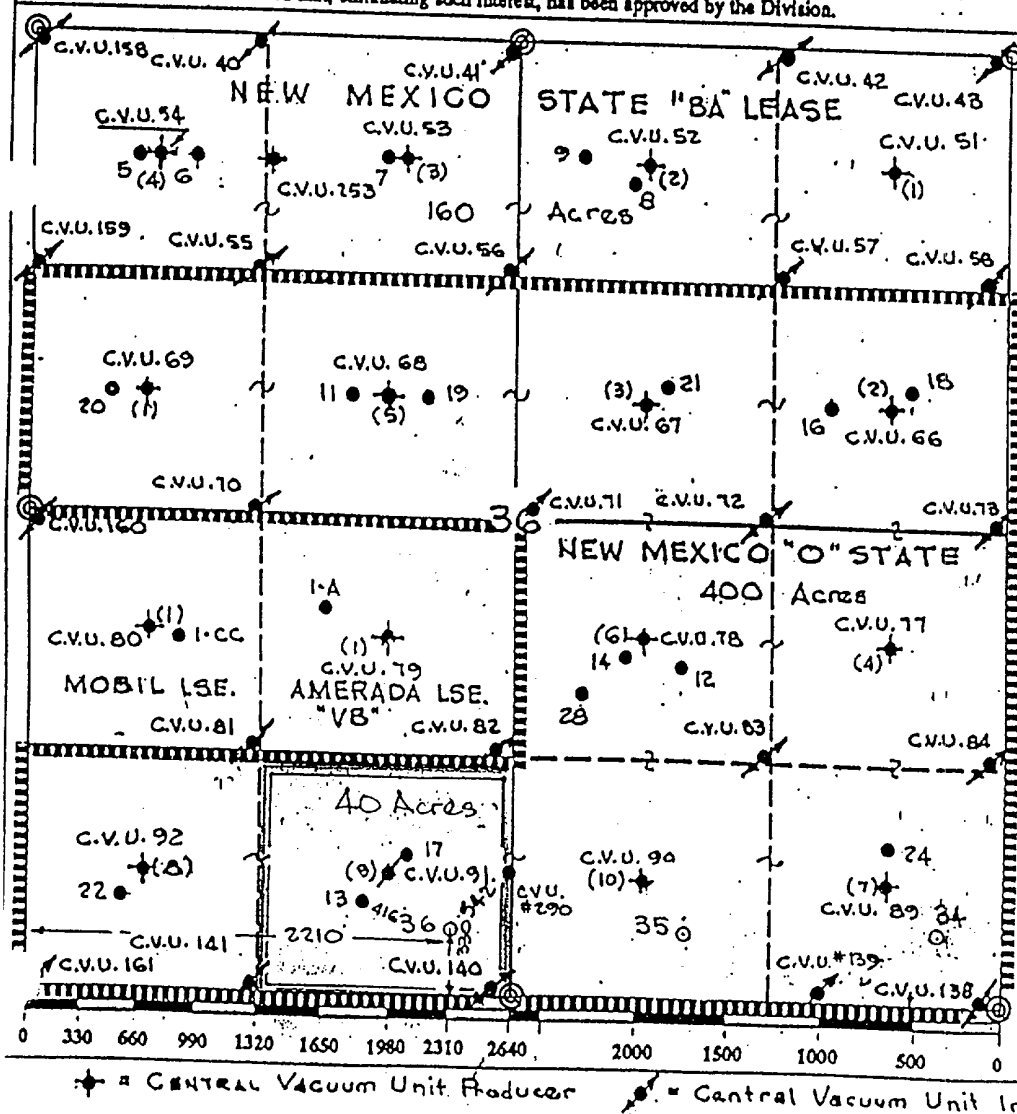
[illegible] interest, has been approved by the Division.

C.V.U. 158 C.V.U. 40 C.V.U. 41 C.V.U. 42 C.V.U. 43

NEW MEXICO STATE "BA" LEASE

C.V.U. 54 C.V.U. 53 C.V.U. 52 C.V.U. 51

5 (4) 6 C.V.U. 253 7 (3) 9 8 (2) (1)

160 Acres

C.V.U. 159 C.V.U. 55 C.V.U. 56 C.V.U. 57 C.V.U. 58

C.V.U. 69 C.V.U. 68

20 (1) 11 (5) 19 (3) 21 (2) 18

C.V.U. 67 16 C.V.U. 66

C.V.U. 70

C.V.U. 160 36 C.V.U. 71 C.V.U. 72 C.V.U. 73

NEW MEXICO "O" STATE

400 Acres

1-A

C.V.U. 80 (1) 1-CC (1) C.V.U. 79 (6) C.V.U. 78 C.V.U. 77 (4)

14 12

MOBIL LSE. AMERADA LSE. "VB" 28

C.V.U. 81 C.V.U. 82 C.V.U. 83 C.V.U. 84

40 Acres

C.V.U. 92 17

(8) (9) C.V.U. 9 C.V.U. 90 24

22 13 416 36 C.V.U. #290 (10) (7) C.V.U. 89 34

C.V.U. 141 2210 35

C.V.U. 161 C.V.U. 140 C.V.U. #139 C.V.U. 138

0 330 660 990 1320 1650 1980 2310 2640 2000 1500 1000 500 0

= CENTRAL VACUUM UNIT PRODUCER = Central Vacuum Unit In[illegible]